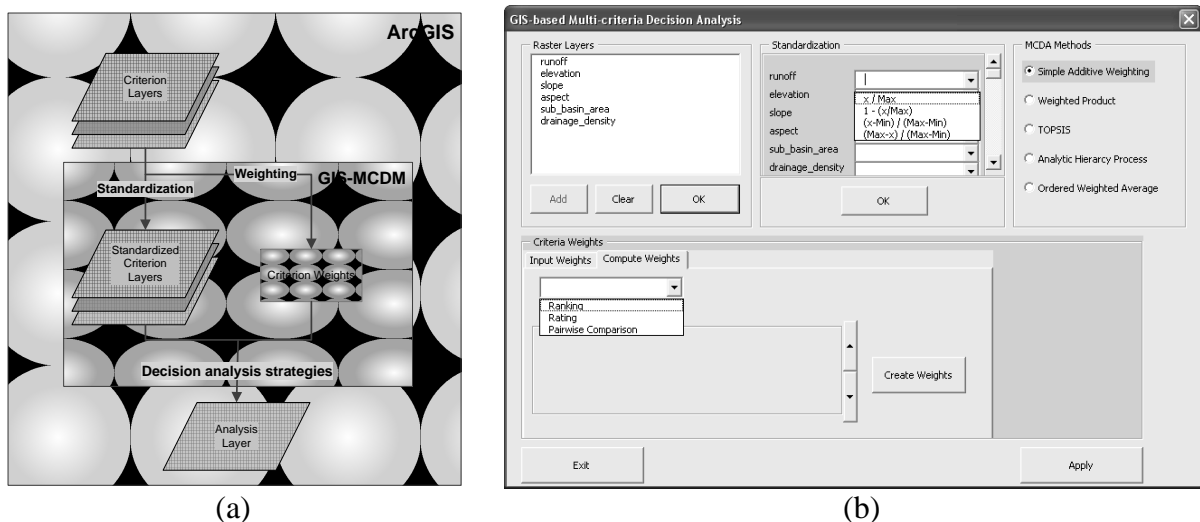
ArcGIS

Criterion Layers

Standardization

Weighting

GIS-MCDM

Standardized Criterion Layers

Criterion Weights

Decision analysis strategies

Analysis Layer

(a)

GIS-based Multi-criteria Decision Analysis

Raster Layers
runoff
elevation
slope
aspect
sub_basin_area
drainage_density

Add Clear OK

Standardization
runoff
elevation
slope
aspect
sub_basin_area
drainage_density

x / Max
1 - (x/Max)
(x-Min) / (Max-Min)
(Max-x) / (Max-Min)

OK

MCDA Methods
Simple Additive Weighting
Weighted Product
TOPSIS
Analytic Hierarcy Process
Ordered Weighted Average

Criteria Weights
Input Weights Compute Weights

Ranking
Rating
Pairwise Comparison

Create Weights

Exit

Apply

(b)